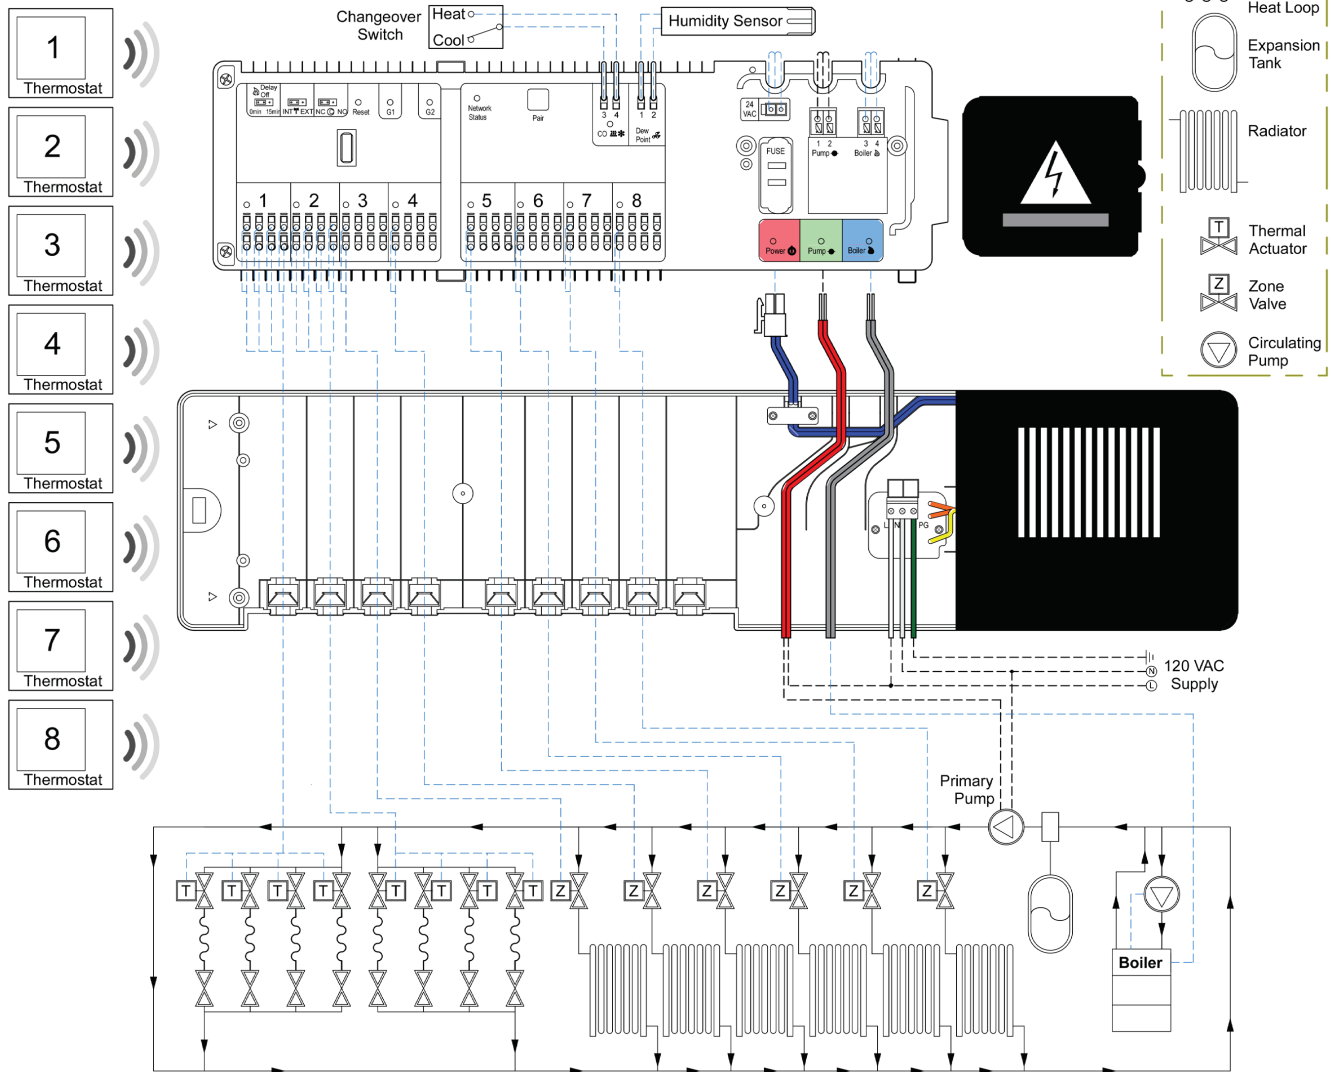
1
Thermostat

2
Thermostat

3
Thermostat

4
Thermostat

5
Thermostat

6
Thermostat

7
Thermostat

8
Thermostat

Changeover Switch
Heat
Cool

Humidity Sensor

Delay Off
0min 15min INT EXT NC NO Reset G1 G2

Network Status
Pair

3 4
CO
1 2
Dew Point

24 VAC
FUSE
1 2
Pump
3 4
Boiler

1 2 3 4 5 6 7 8

Power
Pump
Boiler

Heat Loop
Expansion Tank
Radiator
T
Thermal Actuator
Z
Zone Valve
Circulating Pump

L N PG

120 VAC Supply
N
L

Primary Pump

T T T T T T T T
Z Z Z Z Z Z

Boiler